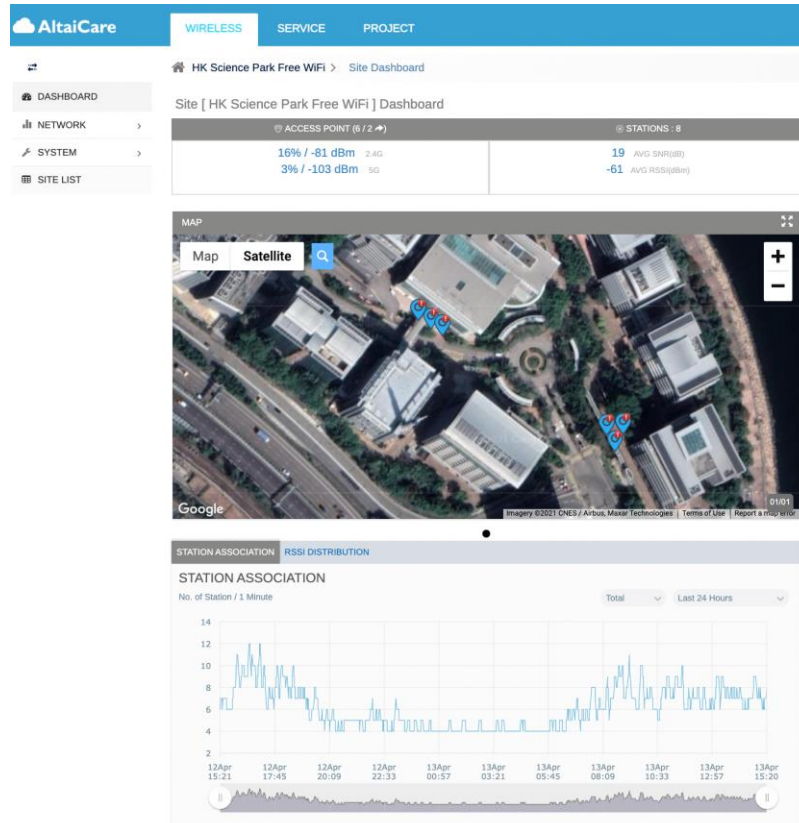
AltaiCare

WIRELESS SERVICE PROJECT

DASHBOARD
NETWORK
SYSTEM
SITE LIST

HK Science Park Free WiFi > Site Dashboard

Site [ HK Science Park Free WiFi ] Dashboard

ACCESS POINT (6 / 2)
16% / -81 dBm 2.4G
3% / -103 dBm 5G

STATIONS : 8
19 AVG SNR(dB)
-61 AVG RSSI(dBm)

MAP

Map Satellite

+
−

Google
Imagery ©2021 CNES / Airbus, Maxar Technologies | Terms of Use | Report a map error
01/01

STATION ASSOCIATION RSSI DISTRIBUTION

STATION ASSOCIATION
No. of Station / 1 Minute

Total
Last 24 Hours

14
12
10
8
6
4
2

12Apr 15:21
12Apr 17:45
12Apr 20:09
12Apr 22:33
13Apr 00:57
13Apr 03:21
13Apr 05:45
13Apr 08:09
13Apr 10:33
13Apr 12:57
13Apr 15:20